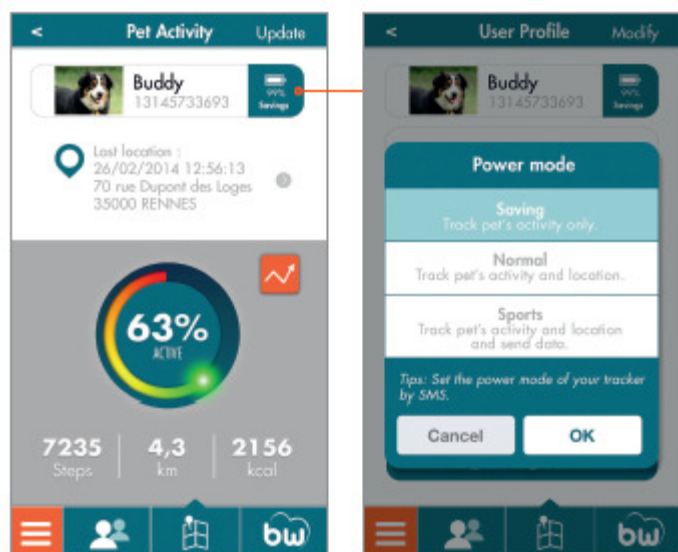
< Pet Activity Update

Buddy
13145733693

99%
Savings

Last location :
26/02/2014 12:56:13
70 rue Dupont des Loges
35000 RENNES

63%
ACTIVE

7235
Steps

4,3
km

2156
kcal

bw

< User Profile Modify

Buddy
13145733693

99%
Savings

Power mode

Saving
Track pet's activity only.

Normal
Track pet's activity and location.

Sports
Track pet's activity and location and send data.

Tips: Set the power mode of your tracker by SMS.

Cancel

OK

bw